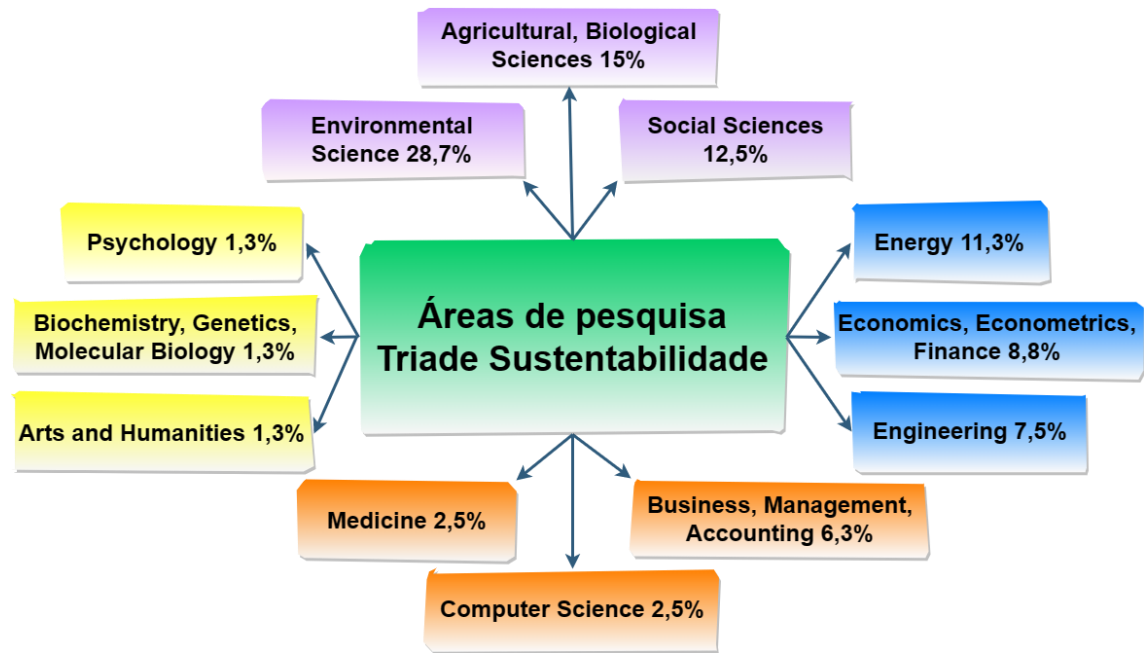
Agricultural, Biological Sciences 15%

Environmental Science 28,7%

Social Sciences 12,5%

Psychology 1,3%

Biochemistry, Genetics, Molecular Biology 1,3%

Arts and Humanities 1,3%

Áreas de pesquisa Triade Sustentabilidade

Energy 11,3%

Economics, Econometrics, Finance 8,8%

Engineering 7,5%

Medicine 2,5%

Business, Management, Accounting 6,3%

Computer Science 2,5%